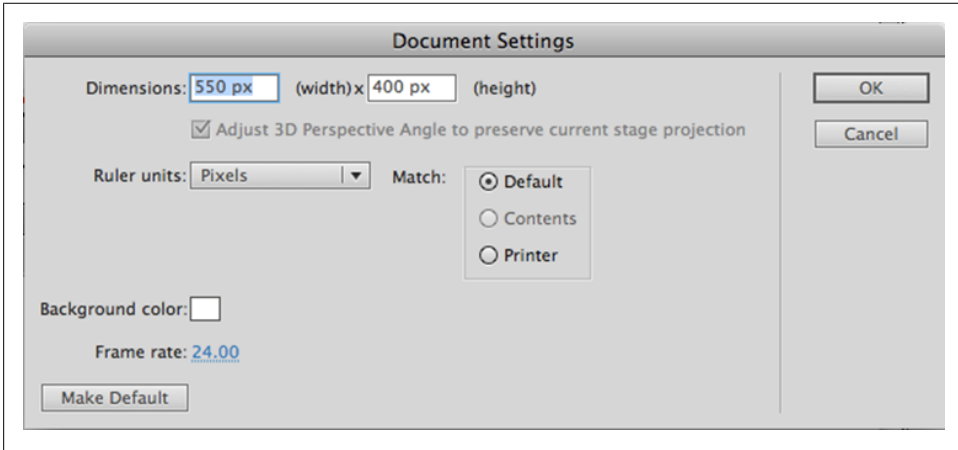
Document Settings

Dimensions: 550 px (width) x 400 px (height)

Adjust 3D Perspective Angle to preserve current stage projection

Ruler units: Pixels

Match:

Default

Contents

Printer

Background color:

Frame rate: 24.00

Make Default

OK

Cancel